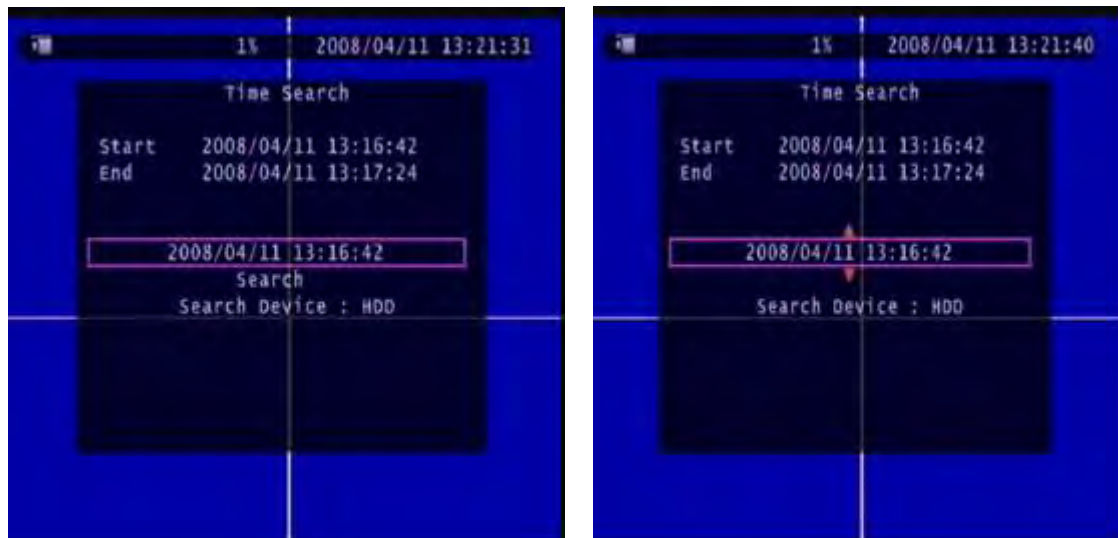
1% 2008/04/11 13:21:31

Time Search

Start 2008/04/11 13:16:42
End 2008/04/11 13:17:24

2008/04/11 13:16:42
Search
Search Device : HDD

1% 2008/04/11 13:21:40

Time Search

Start 2008/04/11 13:16:42
End 2008/04/11 13:17:24

2008/04/11 13:16:42

Search Device : HDD